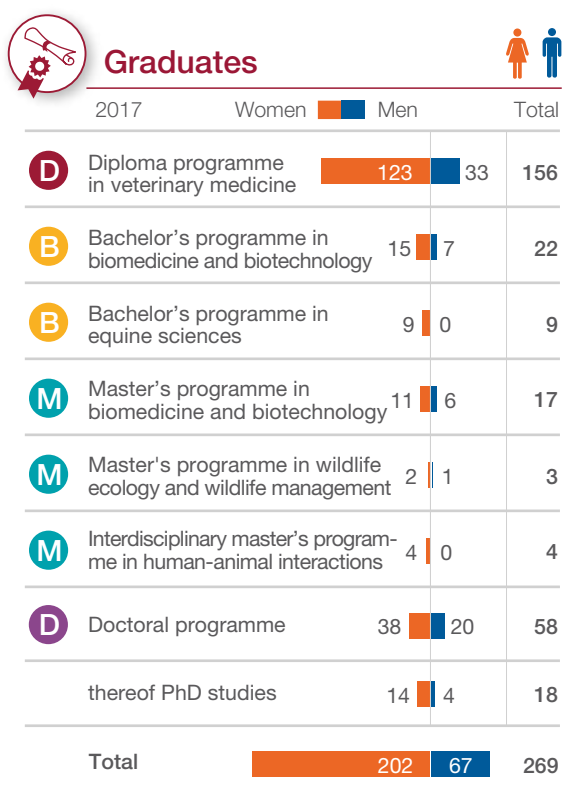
Graduates

| 2017 | | Women | Men | Total |
|---|---|---|---|---|
| D | Diploma programme in veterinary medicine | 123 | 33 | 156 |
| B | Bachelor’s programme in biomedicine and biotechnology | 15 | 7 | 22 |
| B | Bachelor’s programme in equine sciences | 9 | 0 | 9 |
| M | Master’s programme in biomedicine and biotechnology | 11 | 6 | 17 |
| M | Master's programme in wildlife ecology and wildlife management | 2 | 1 | 3 |
| M | Interdisciplinary master’s programme in human-animal interactions | 4 | 0 | 4 |
| D | Doctoral programme | 38 | 20 | 58 |
| | thereof PhD studies | 14 | 4 | 18 |
| | Total | 202 | 67 | 269 |